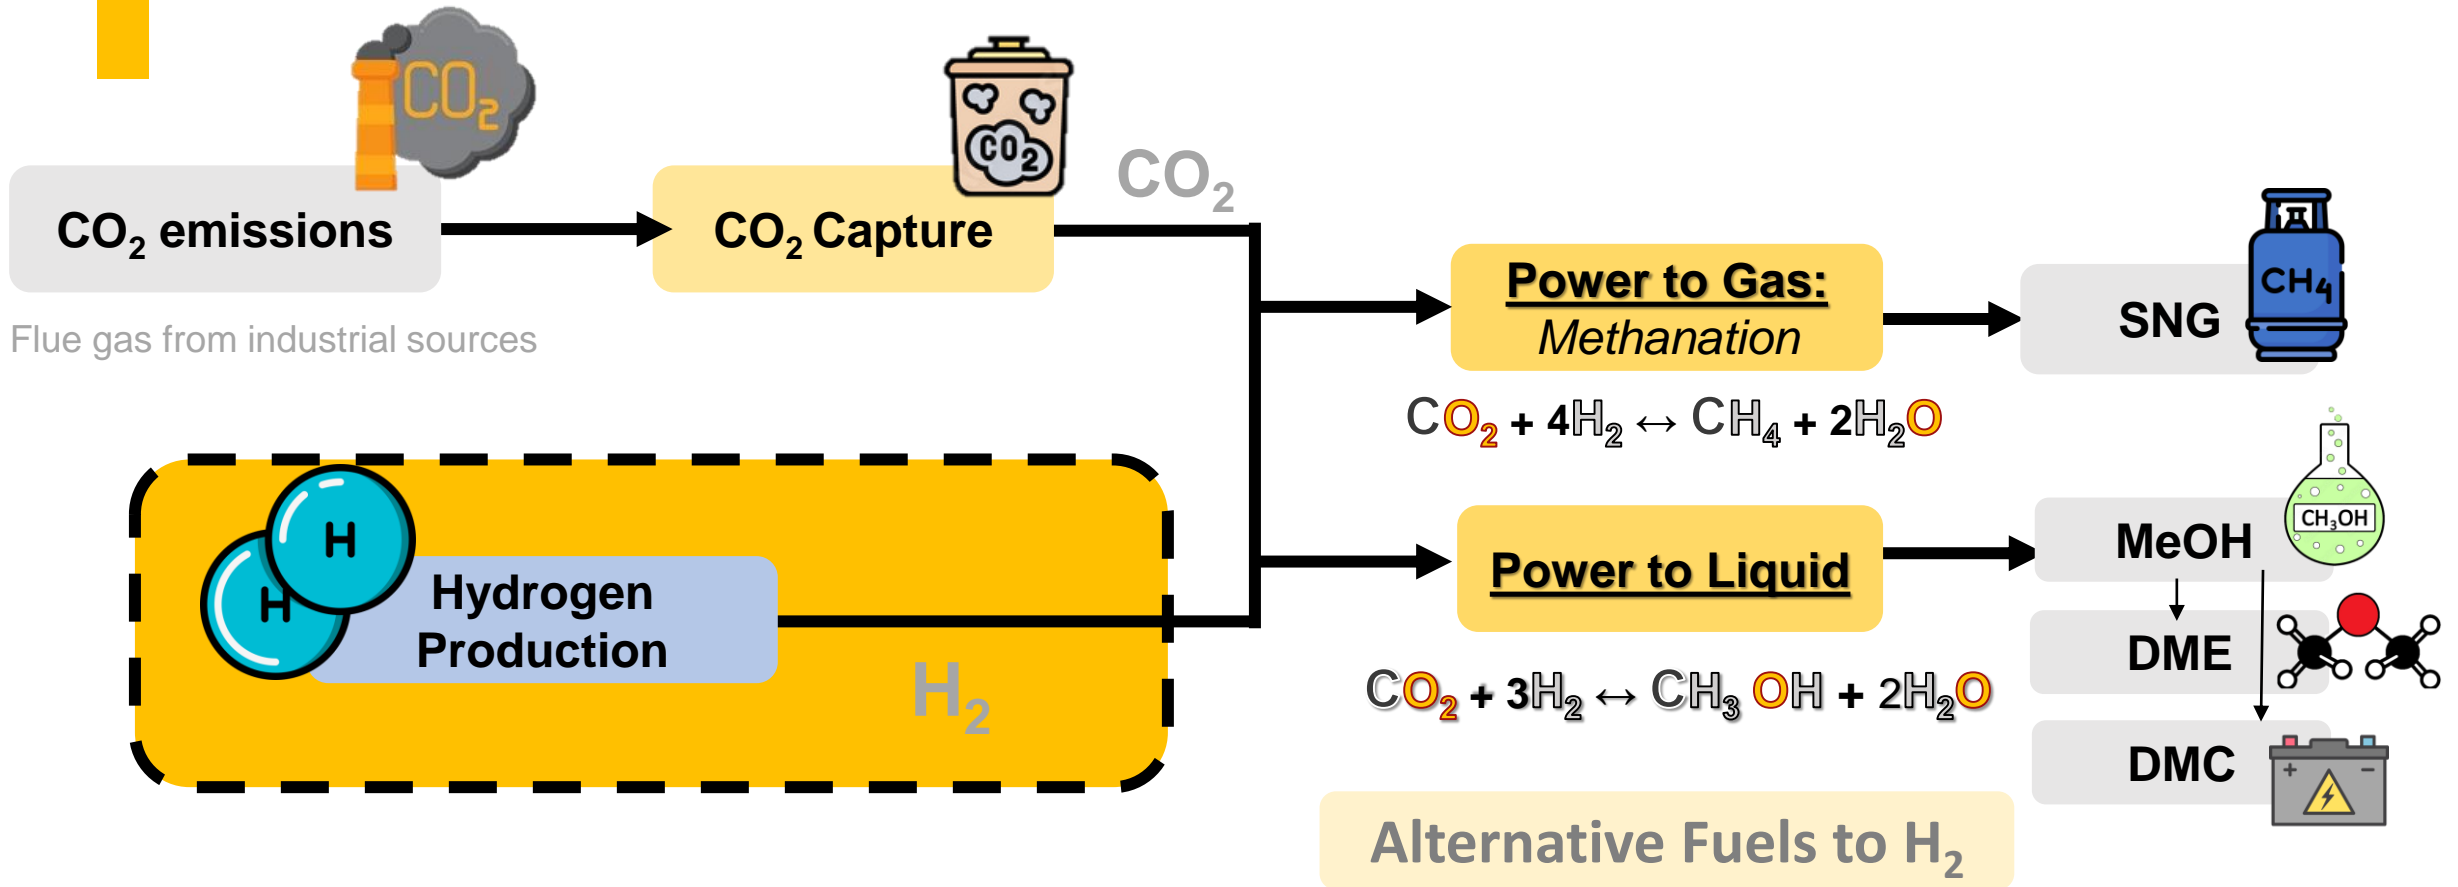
$CO_2$

$CO_2$ emissions

Flue gas from industrial sources

$CO_2$

$CO_2$ Capture

$CO_2$

Power to Gas:
Methanation

SNG

$CH_4$

$CO_2 + 4H_2 \leftrightarrow CH_4 + 2H_2O$

H

H

Hydrogen Production

$H_2$

Power to Liquid

MeOH

$CH_3OH$

DME

DMC

$CO_2 + 3H_2 \leftrightarrow CH_3OH + 2H_2O$

Alternative Fuels to $H_2$